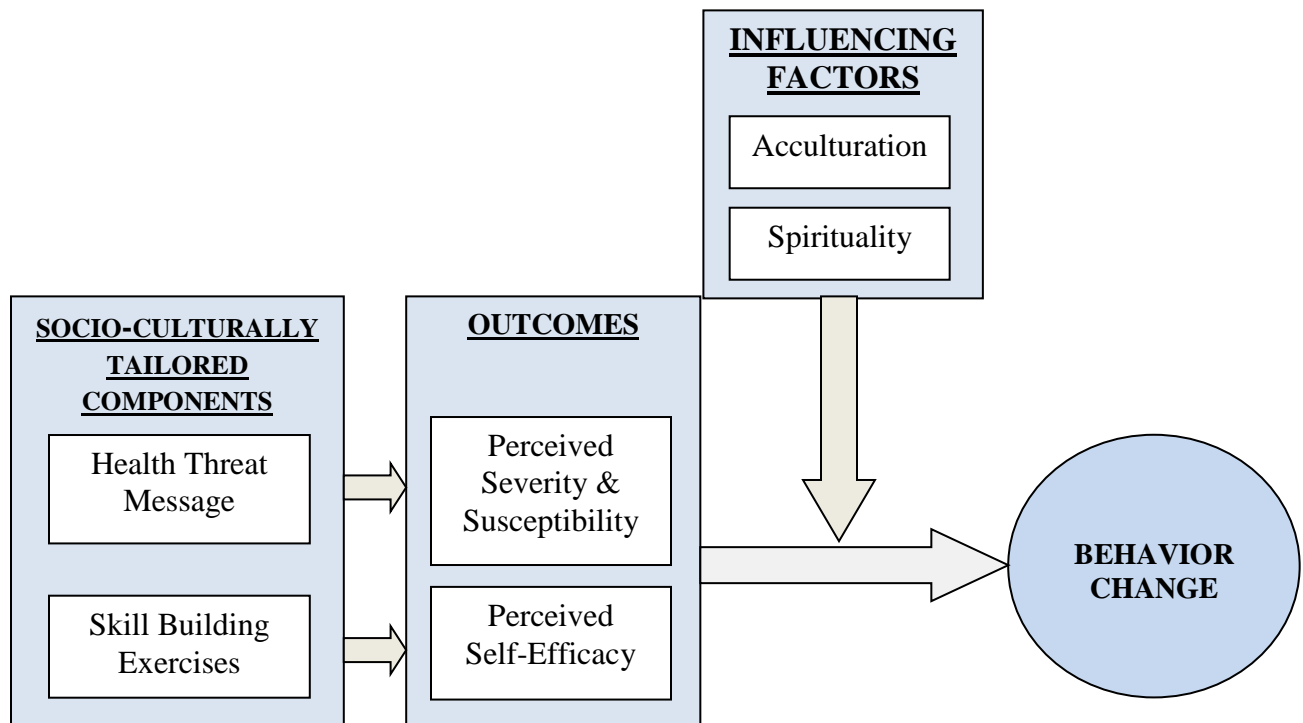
INFLUENCING FACTORS

Acculturation

Spirituality

SOCIO-CULTURALLY TAILORED COMPONENTS

Health Threat Message

Skill Building Exercises

OUTCOMES

Perceived Severity & Susceptibility

Perceived Self-Efficacy

BEHAVIOR CHANGE